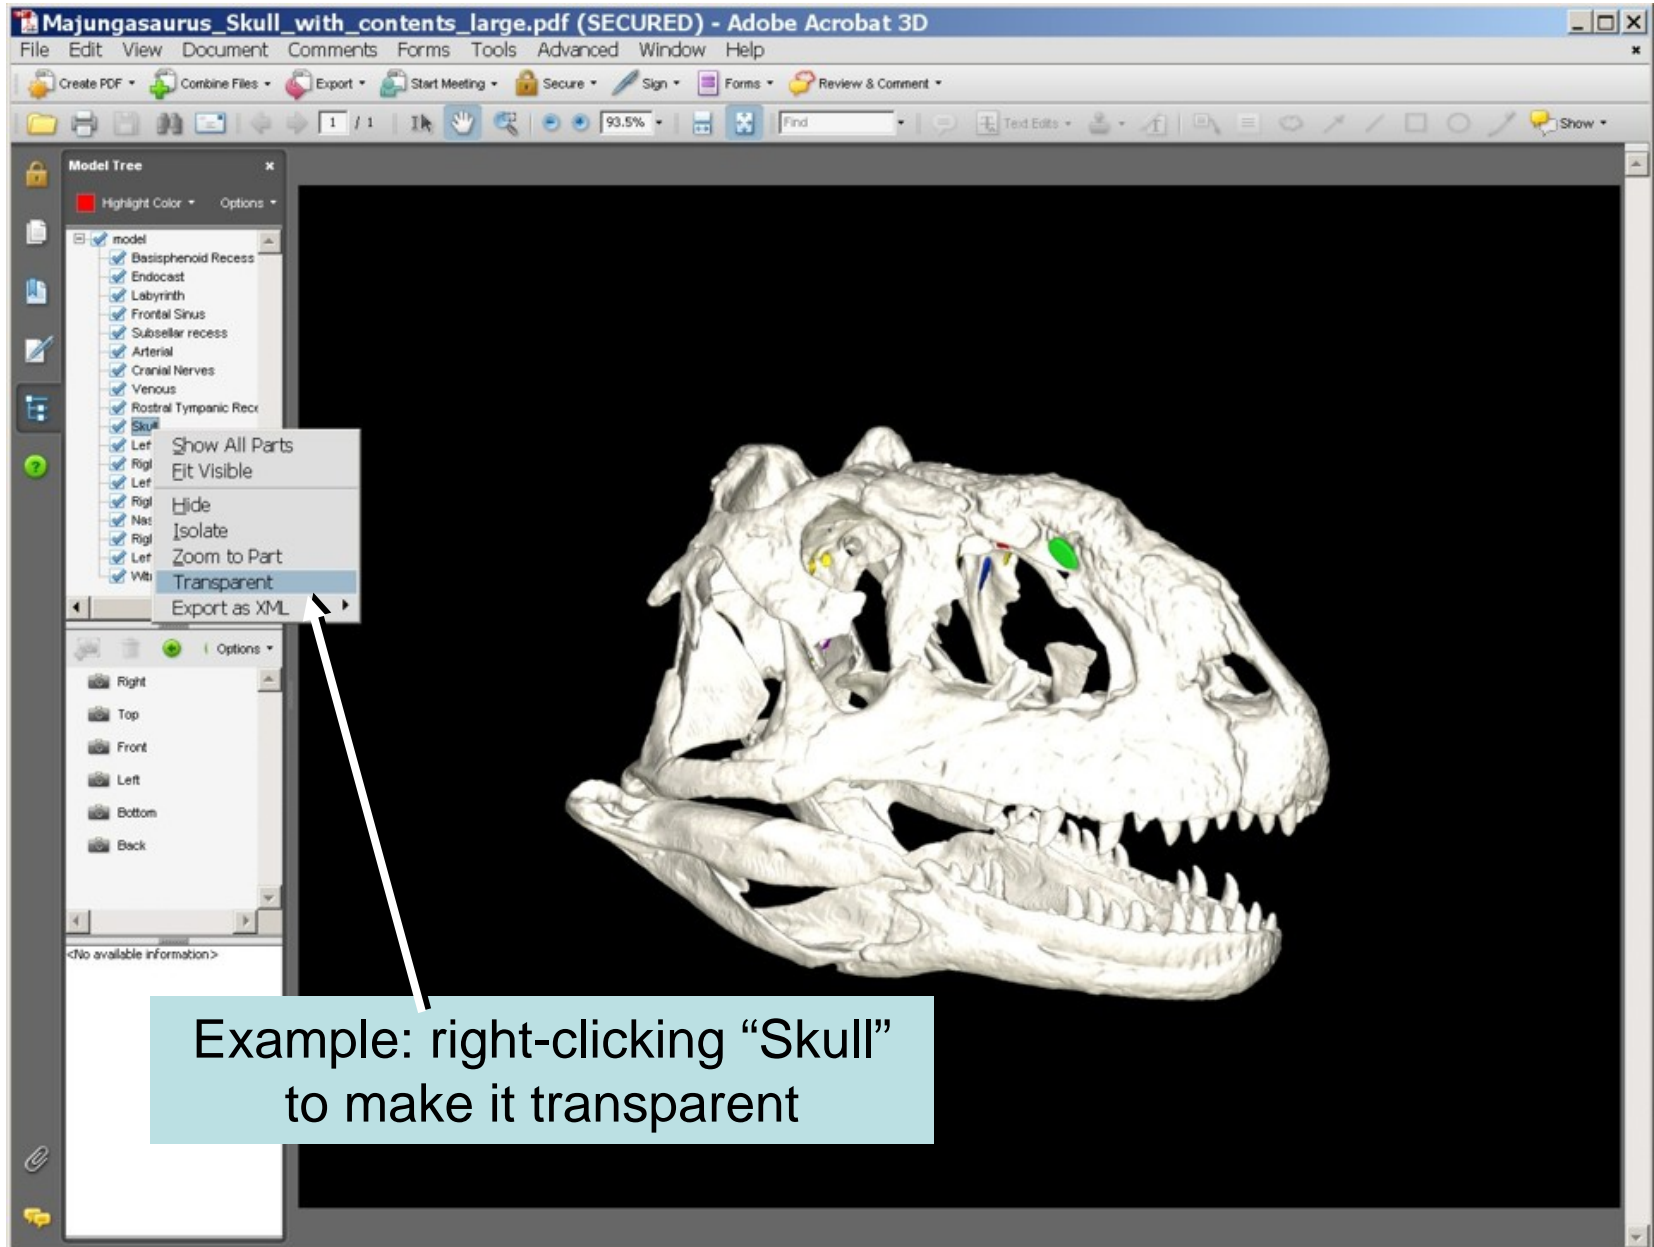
Majungasaurus_Skull_with_contents_large.pdf (SECURED) - Adobe Acrobat 3D

File Edit View Document Comments Forms Tools Advanced Window Help

Create PDF Combine Files Export Start Meeting Secure Sign Forms Review & Comment

1 / 1 93.5% Find Text Edits Show

Model Tree

Highlight Color Options

model
Basisphenoid Recess
Endocast
Labyrinth
Frontal Sinus
Subsellar recess
Arterial
Cranial Nerves
Venous
Rostral Tympanic Rec
Skull
Lef
Rig
Lef
Rig
Nas
Rig
Lef
Wit

Show All Parts
Fit Visible
Hide
Isolate
Zoom to Part
Transparent
Export as XML

Options

Right
Top
Front
Left
Bottom
Back

<No available information>

Example: right-clicking “Skull” to make it transparent